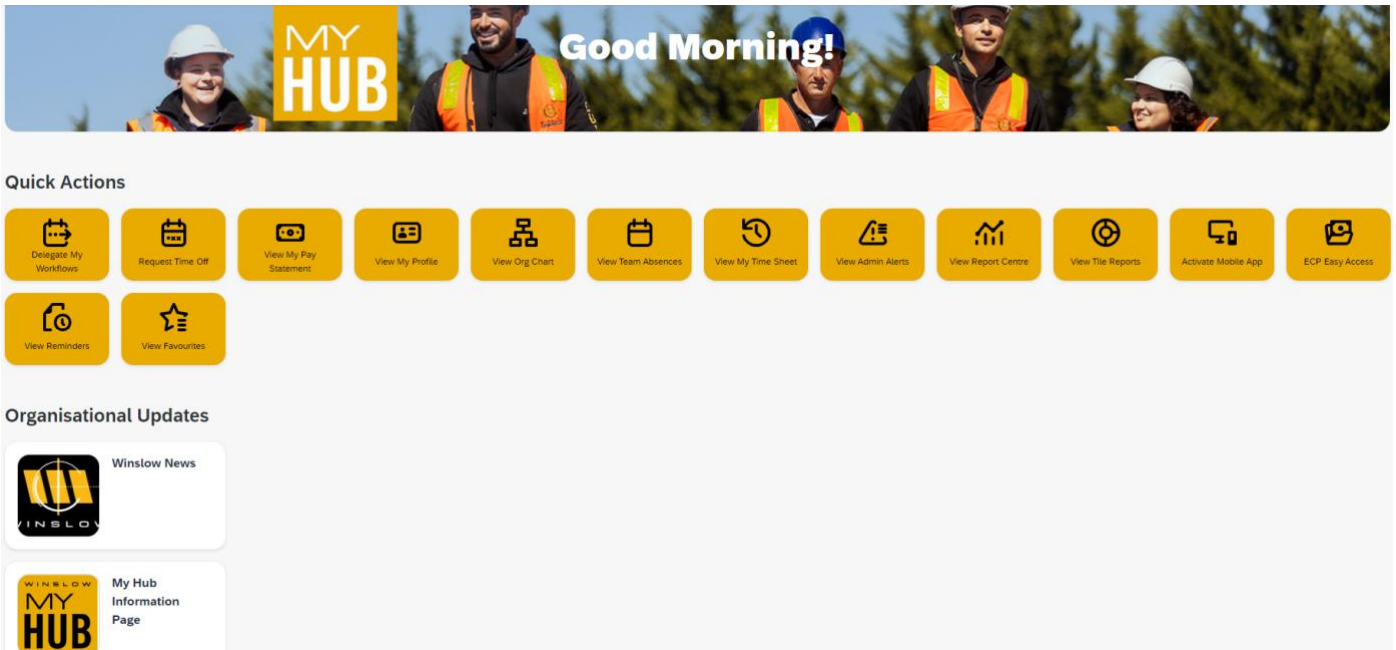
MY HUB

Good Morning!

Quick Actions

Delegate My Workflows
Request Time Off
View My Pay Statement
View My Profile
View Org Chart
View Team Absences
View My Time Sheet
View Admin Alerts
View Report Centre
View Tile Reports
Activate Mobile App
ECP Easy Access
View Reminders
View Favourites

Organisational Updates

INSLOV
Winslow News

WINSLOW MY HUB
My Hub Information Page